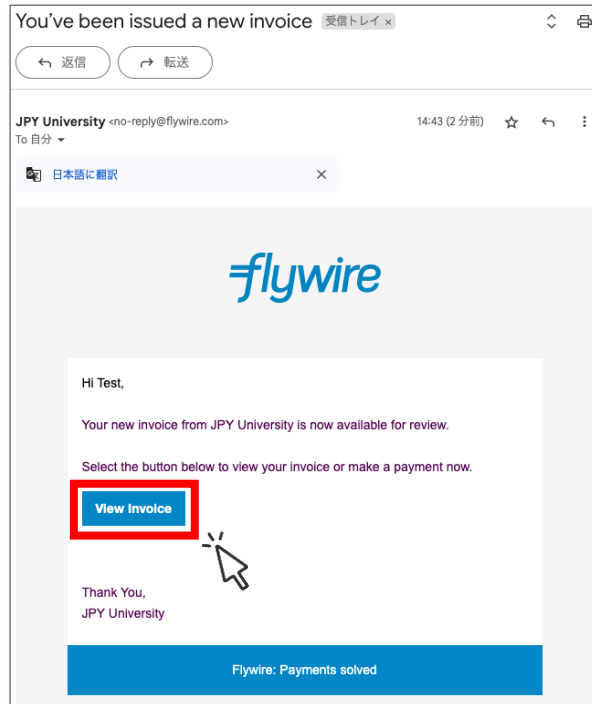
You've been issued a new invoice 受信トレイ ×

返信 転送

JPY University <no-reply@flywire.com> 14:43 (2 分前)
To 自分

日本語に翻訳

flywire

Hi Test,

Your new invoice from JPY University is now available for review.

Select the button below to view your invoice or make a payment now.

View Invoice

Thank You,
JPY University

Flywire: Payments solved